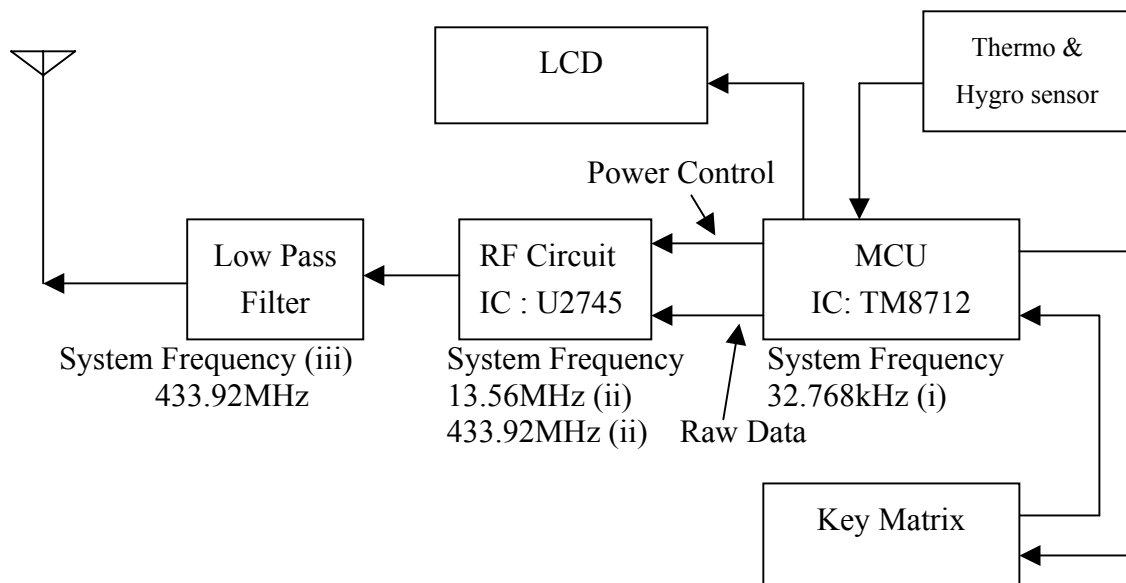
LCD

Thermo & Hygro sensor

Power Control

Low Pass Filter

RF Circuit IC : U2745

MCU IC: TM8712

System Frequency (iii) 433.92MHz

System Frequency 13.56MHz (ii) 433.92MHz (ii)

Raw Data

System Frequency 32.768kHz (i)

Key Matrix